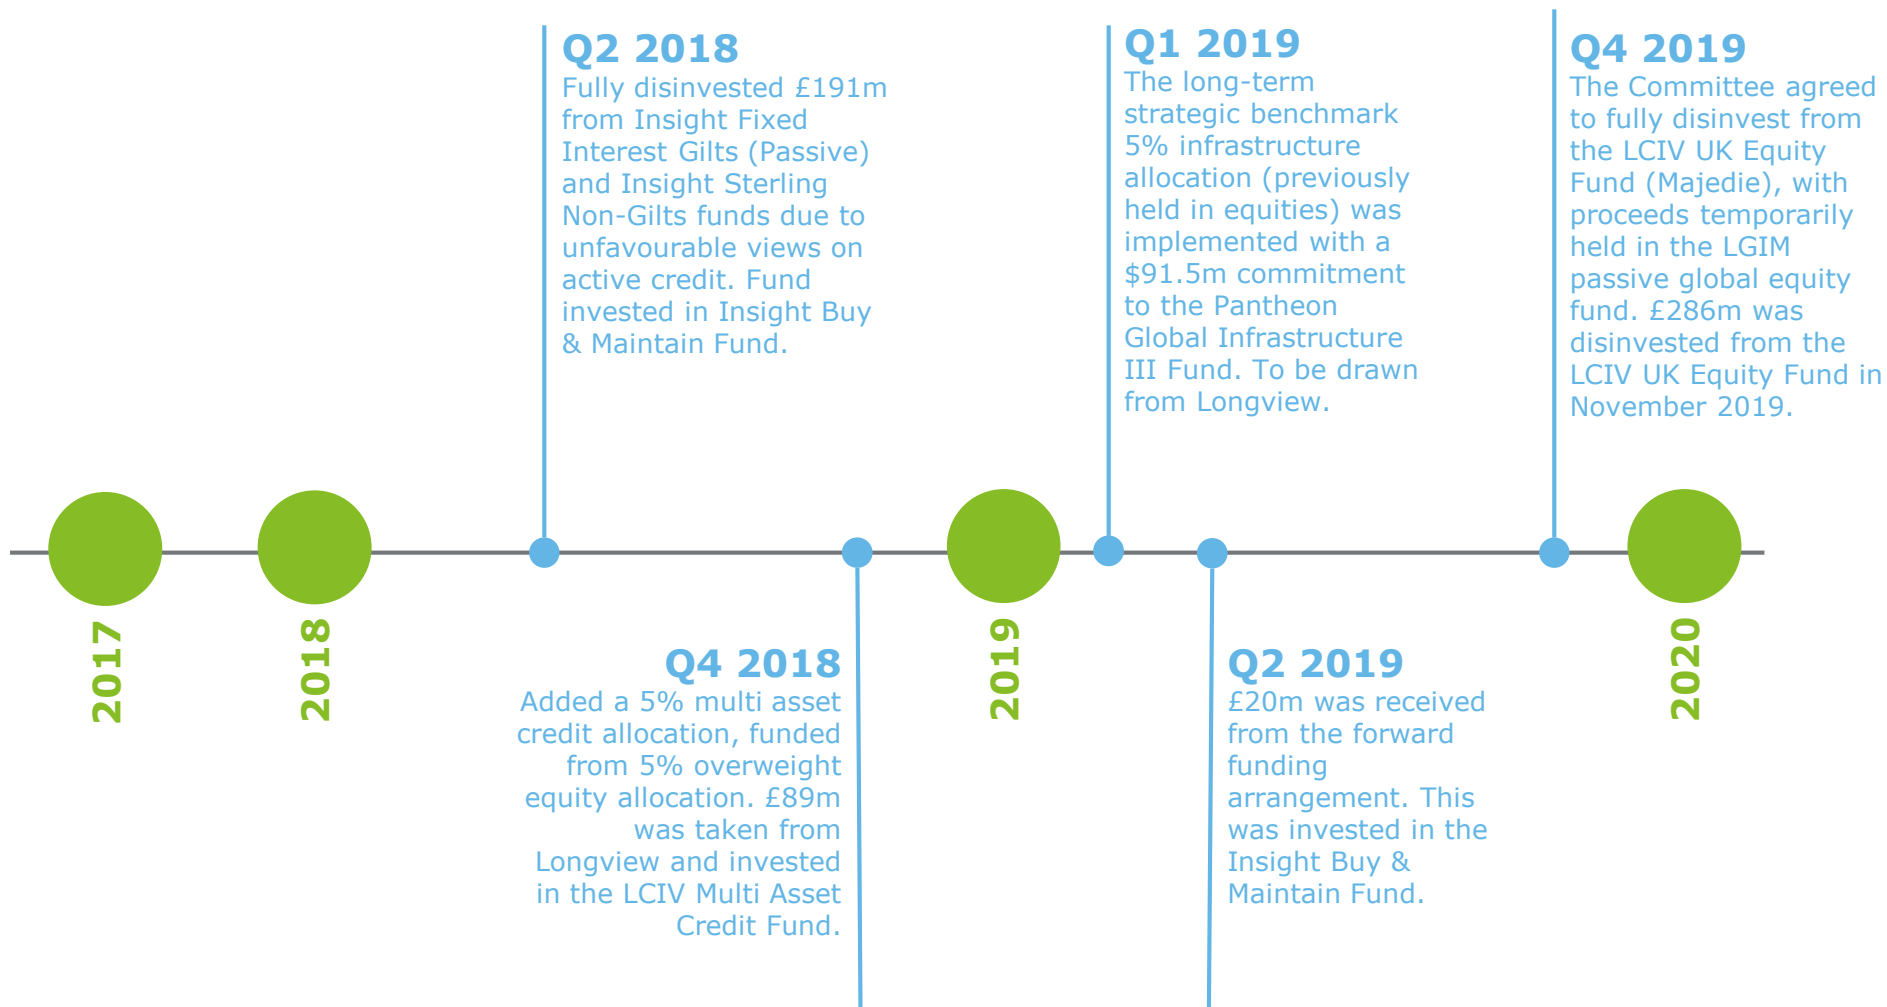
Q2 2018
Fully disinvested £191m from Insight Fixed Interest Gilts (Passive) and Insight Sterling Non-Gilts funds due to unfavourable views on active credit. Fund invested in Insight Buy & Maintain Fund.

Q1 2019
The long-term strategic benchmark 5% infrastructure allocation (previously held in equities) was implemented with a \$91.5m commitment to the Pantheon Global Infrastructure III Fund. To be drawn from Longview.

Q4 2019
The Committee agreed to fully disinvest from the LCIV UK Equity Fund (Majedie), with proceeds temporarily held in the LGIM passive global equity fund. £286m was disinvested from the LCIV UK Equity Fund in November 2019.

2017

2018

Q4 2018
Added a 5% multi asset credit allocation, funded from 5% overweight equity allocation. £89m was taken from Longview and invested in the LCIV Multi Asset Credit Fund.

2019

Q2 2019
£20m was received from the forward funding arrangement. This was invested in the Insight Buy & Maintain Fund.

2020